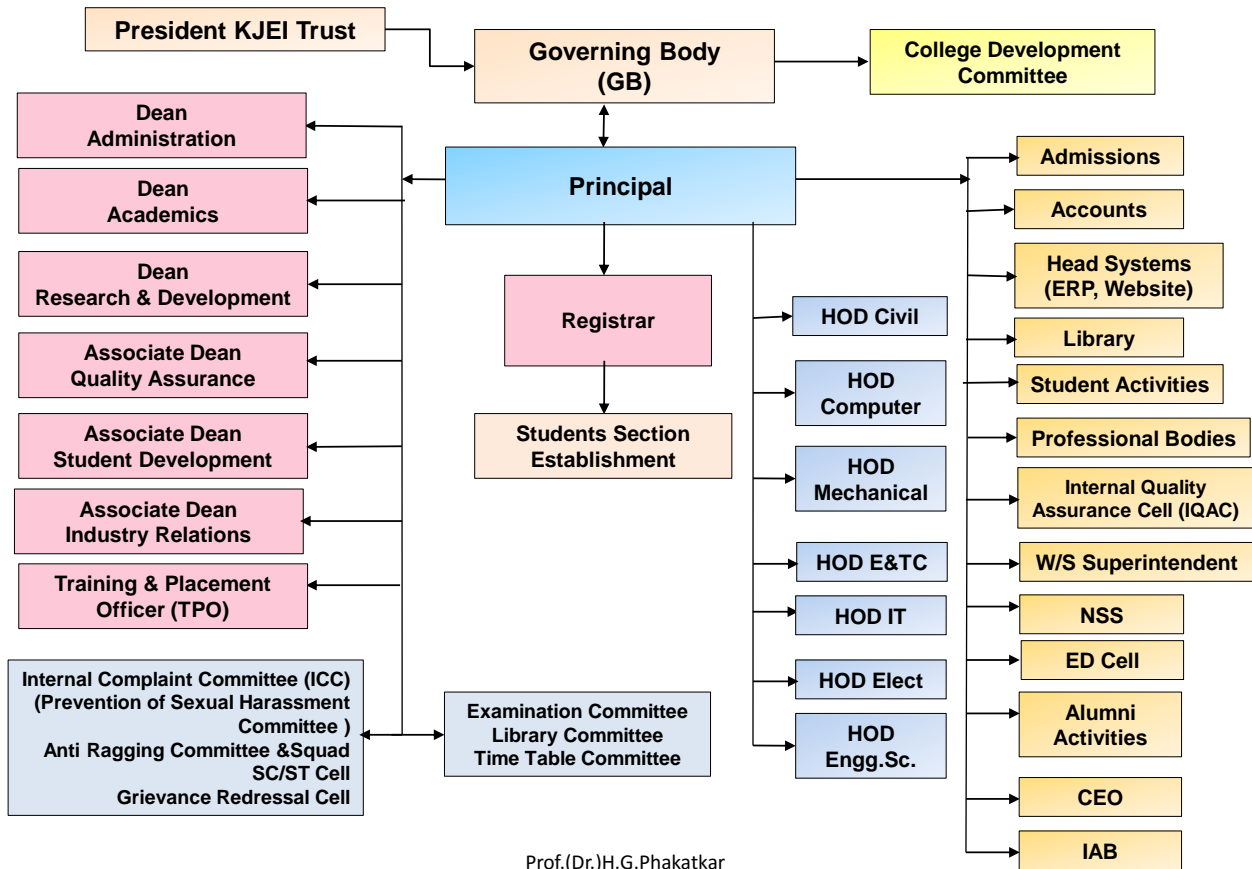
President KJEI Trust

Governing Body (GB)

College Development Committee

Dean Administration

Dean Academics

Dean Research & Development

Associate Dean Quality Assurance

Associate Dean Student Development

Associate Dean Industry Relations

Training & Placement Officer (TPO)

Internal Complaint Committee (ICC) (Prevention of Sexual Harassment Committee ) Anti Ragging Committee &Squad SC/ST Cell Grievance Redressal Cell

Principal

Registrar

Students Section Establishment

Examination Committee Library Committee Time Table Committee

HOD Civil

HOD Computer

HOD Mechanical

HOD E&TC

HOD IT

HOD Elect

HOD Engg.Sc.

Admissions

Accounts

Head Systems (ERP, Website)

Library

Student Activities

Professional Bodies

Internal Quality Assurance Cell (IQAC)

W/S Superintendent

NSS

ED Cell

Alumni Activities

CEO

IAB

Prof.(Dr.)H.G.Phakatkar